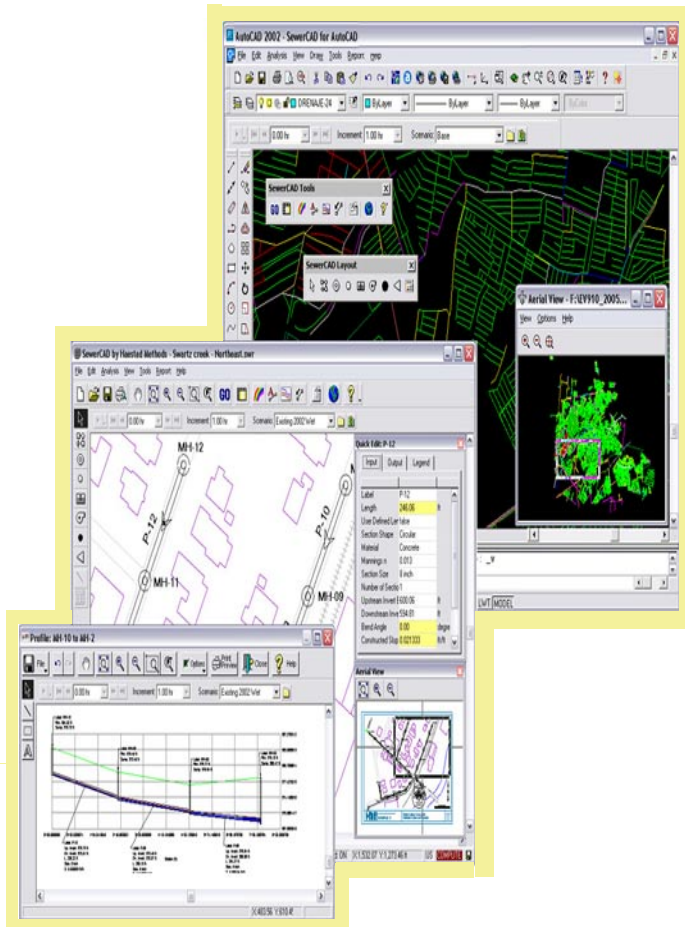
AutoCAD 2002 - SewerCAD for AutoCAD

File Edit Analysis View Draw Tools Report Help

DRENAJE-24 ByLayer ByLayer ByLayer ByColor

0.00 hr Increment 1.00 hr Scenario: Base

SewerCAD Tools

SewerCAD Layout

Aerial View - F:\EV910_2005...

View Options Help

SewerCAD by Haestad Methods - Swartz creek - Northeast.swr

File Edit Analysis View Tools Report Help

0.00 hr Increment 1.00 hr Scenario: Existing 2002 Wet

MH-12

P-12

P-10

MH-11

MH-09

Quick Edit: P-12

Input Output Legend

| | | |
|---|---|---|
| Label | P-12 | |
| Length | 246.06 | ft |
| User Defined Len | false | |
| Section Shape | Circular | |
| Material | Concrete | |
| Mannings n | 0.013 | |
| Section Size | 8 inch | |
| Number of Sectio | 1 | |
| Upstream Invert | 600.06 | |
| Downstream Inve | 594.61 | |
| Bend Angle | 0.00 | degree |
| Constructed Slop | 0.021333 | ft/ft |

Aerial View

LWT MODEL

X:1,532.07 Y:1,273.46 ft US COMPUTE

Profile: MH-10 to MH-2

File Options Print Preview Close Help

0.00 hr Increment 1.00 hr Scenario: Existing 2002 Wet

X:403.56 Y:610 ft